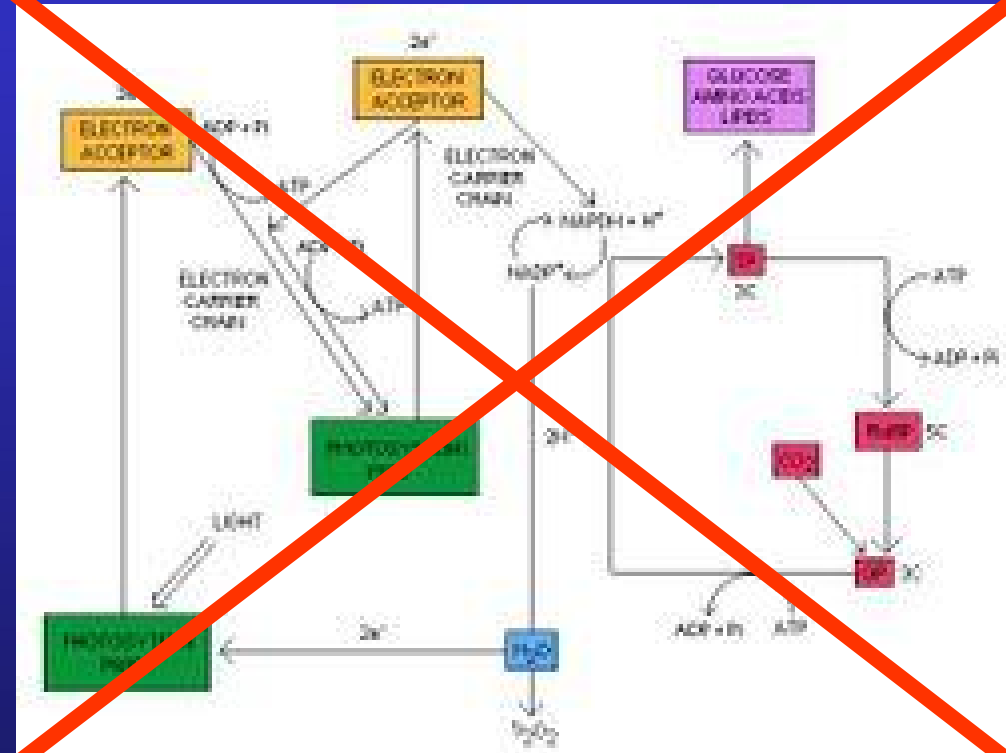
2e⁻

ELECTRON ACCEPTOR

ADP + Pi

ATP

ELECTRON ACCEPTOR

GLUCOSE AMINO ACIDS LIPIDS

ELECTRON CARRIER CHAIN

NADPH + H⁺

NADP⁺

ADP + Pi

ATP

ELECTRON CARRIER CHAIN

3C

ATP

ADP + Pi

2H⁺

RuBP 5C

CO₂

PHOTOSYSTEM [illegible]

LIGHT

3C

ADP + Pi

ATP

PHOTOSYSTEM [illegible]

2e⁻

H₂O

½O₂